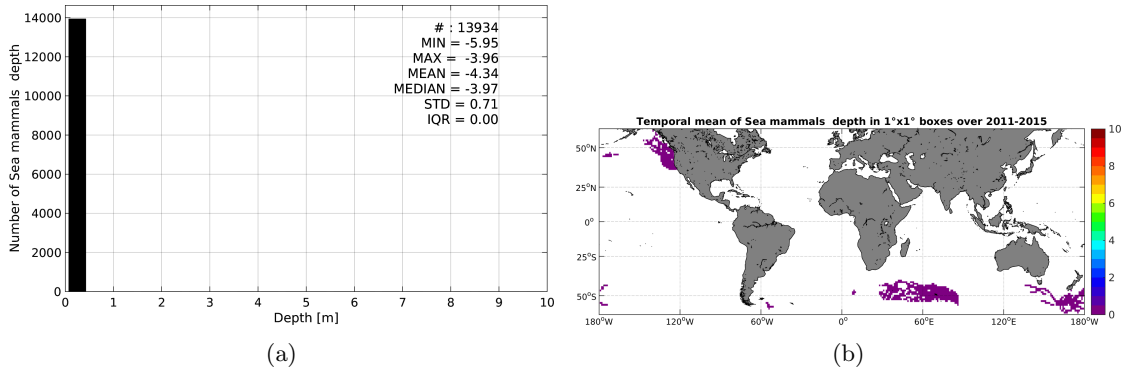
14000
12000
10000
8000
6000
4000
2000
0
Number of Sea mammals depth
# : 13934
MIN = -5.95
MAX = -3.96
MEAN = -4.34
MEDIAN = -3.97
STD = 0.71
IQR = 0.00
0 1 2 3 4 5 6 7 8 9 10
Depth [m]
(a)

Temporal mean of Sea mammals depth in 1°x1° boxes over 2011-2015
50°N
25°N
0°
25°S
50°S
180°W 120°W 60°W 0° 60°E 120°E 180°W
10
8
6
4
2
0
(b)